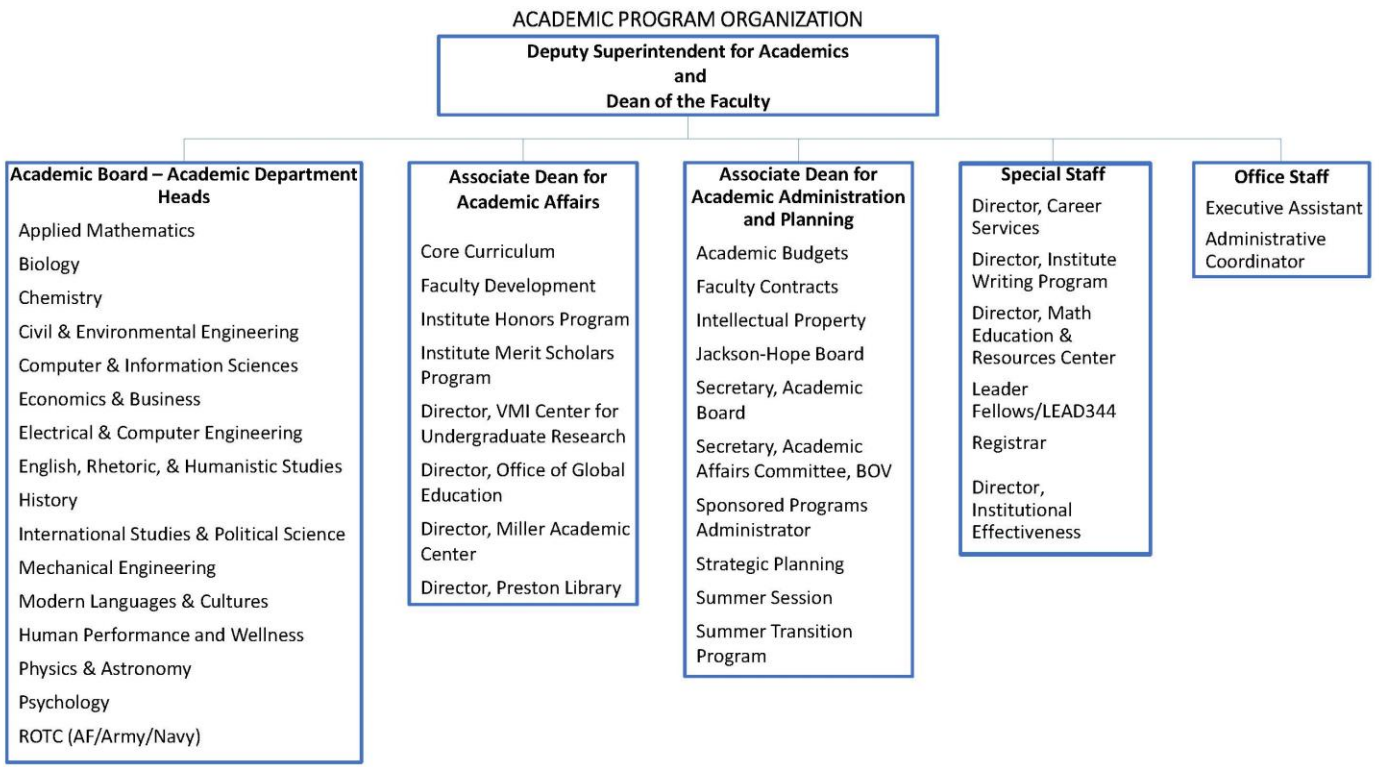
ACADEMIC PROGRAM ORGANIZATION

Deputy Superintendent for Academics
and
Dean of the Faculty

Academic Board – Academic Department Heads

Applied Mathematics
Biology
Chemistry
Civil & Environmental Engineering
Computer & Information Sciences
Economics & Business
Electrical & Computer Engineering
English, Rhetoric, & Humanistic Studies
History
International Studies & Political Science
Mechanical Engineering
Modern Languages & Cultures
Human Performance and Wellness
Physics & Astronomy
Psychology
ROTC (AF/Army/Navy)

Associate Dean for Academic Affairs

Core Curriculum
Faculty Development
Institute Honors Program
Institute Merit Scholars Program
Director, VMI Center for Undergraduate Research
Director, Office of Global Education
Director, Miller Academic Center
Director, Preston Library

Associate Dean for Academic Administration and Planning

Academic Budgets
Faculty Contracts
Intellectual Property
Jackson-Hope Board
Secretary, Academic Board
Secretary, Academic Affairs Committee, BOV
Sponsored Programs Administrator
Strategic Planning
Summer Session
Summer Transition Program

Special Staff

Director, Career Services
Director, Institute Writing Program
Director, Math Education & Resources Center
Leader Fellows/LEAD344
Registrar
Director, Institutional Effectiveness

Office Staff

Executive Assistant
Administrative Coordinator